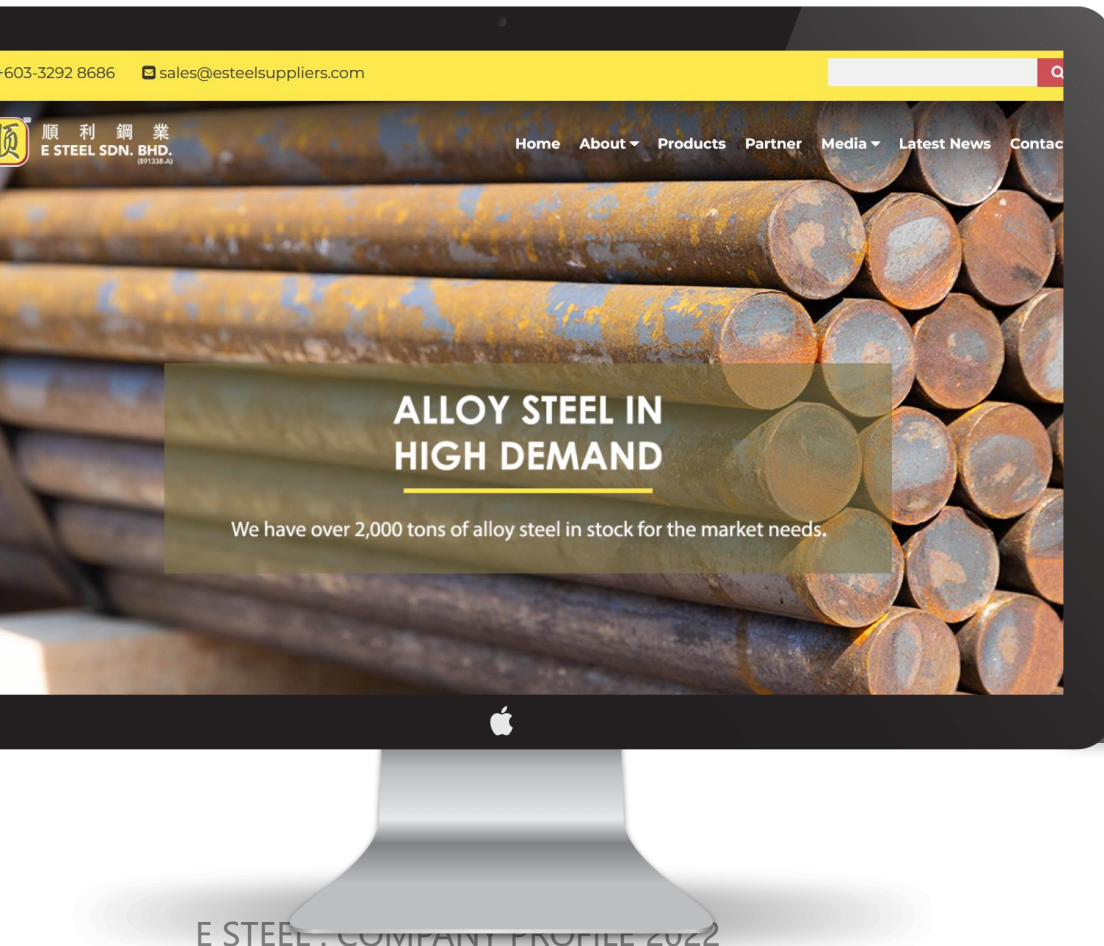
-603-3292 8686 sales@esteelsuppliers.com

順 利 鋼 業
E STEEL SDN. BHD.
(891338-A)

Home About Products Partner Media Latest News Contac

ALLOY STEEL IN HIGH DEMAND

We have over 2,000 tons of alloy steel in stock for the market needs.

E STEEL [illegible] COMPANY PROFILE 2022